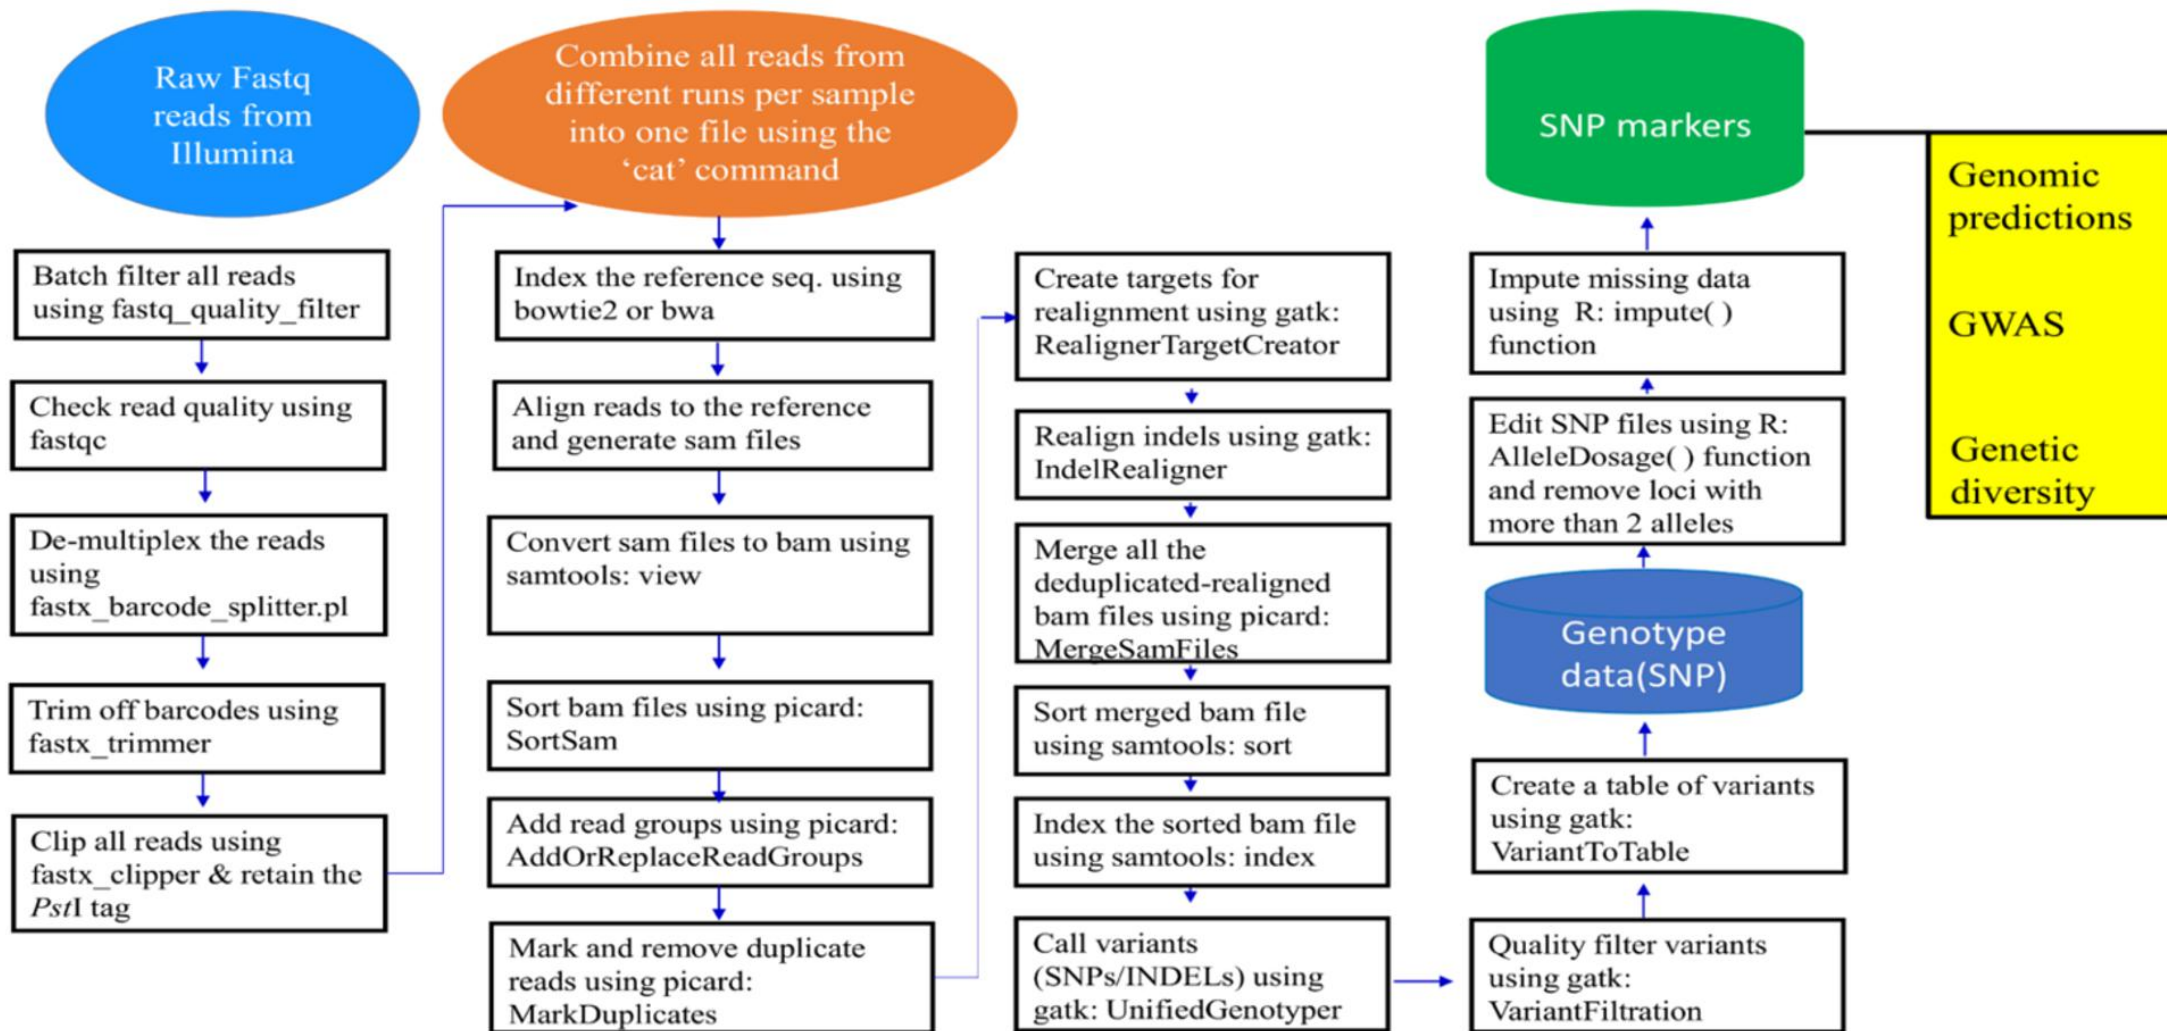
Raw Fastq reads from Illumina

Batch filter all reads using fastq_quality_filter

Check read quality using fastqc

De-multiplex the reads using fastx_barcode_splitter.pl

Trim off barcodes using fastx_trimmer

Clip all reads using fastx_clipper & retain the *Pst*I tag

Combine all reads from different runs per sample into one file using the 'cat' command

Index the reference seq. using bowtie2 or bwa

Align reads to the reference and generate sam files

Convert sam files to bam using samtools: view

Sort bam files using picard: SortSam

Add read groups using picard: AddOrReplaceReadGroups

Mark and remove duplicate reads using picard: MarkDuplicates

Create targets for realignment using gatk: RealignerTargetCreator

Realign indels using gatk: IndelRealigner

Merge all the deduplicated-realigned bam files using picard: MergeSamFiles

Sort merged bam file using samtools: sort

Index the sorted bam file using samtools: index

Call variants (SNPs/INDELs) using gatk: UnifiedGenotyper

Quality filter variants using gatk: VariantFiltration

Create a table of variants using gatk: VariantToTable

Genotype data(SNP)

Edit SNP files using R: AlleleDosage( ) function and remove loci with more than 2 alleles

Impute missing data using R: impute( ) function

SNP markers

Genomic predictions

GWAS

Genetic diversity